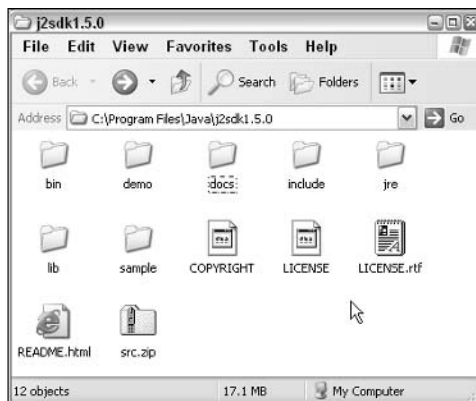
j2sdk1.5.0

File Edit View Favorites Tools Help

Back Search Folders

Address C:\Program Files\Java\j2sdk1.5.0 Go

bin demo docs include jre

lib sample COPYRIGHT LICENSE LICENSE.rtf

README.html src.zip

12 objects 17.1 MB My Computer